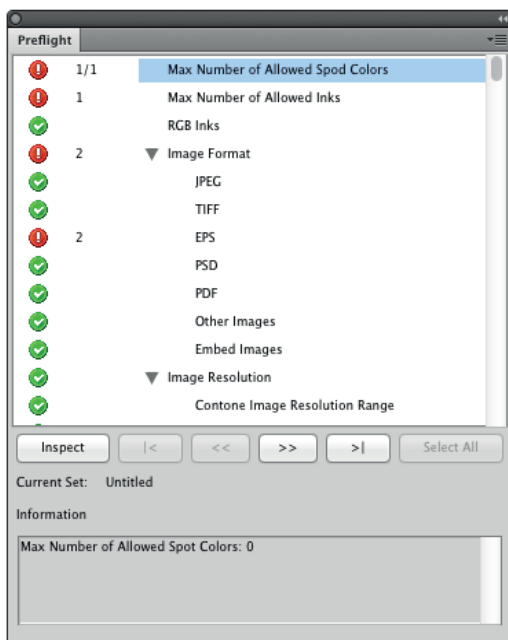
Preflight

| | | |
|---|---|---|
| 1/1 | Max Number of Allowed Spod Colors |
| 1 | Max Number of Allowed Inks |
| | RGB Inks |
| 2 | ▼ Image Format |
| | JPEG |
| | TIFF |
| 2 | EPS |
| | PSD |
| | PDF |
| | Other Images |
| | Embed Images |
| | ▼ Image Resolution |
| | Contone Image Resolution Range |

Inspect | |< | << | >> | >| | Select All

Current Set: Untitled

Information

Max Number of Allowed Spot Colors: 0